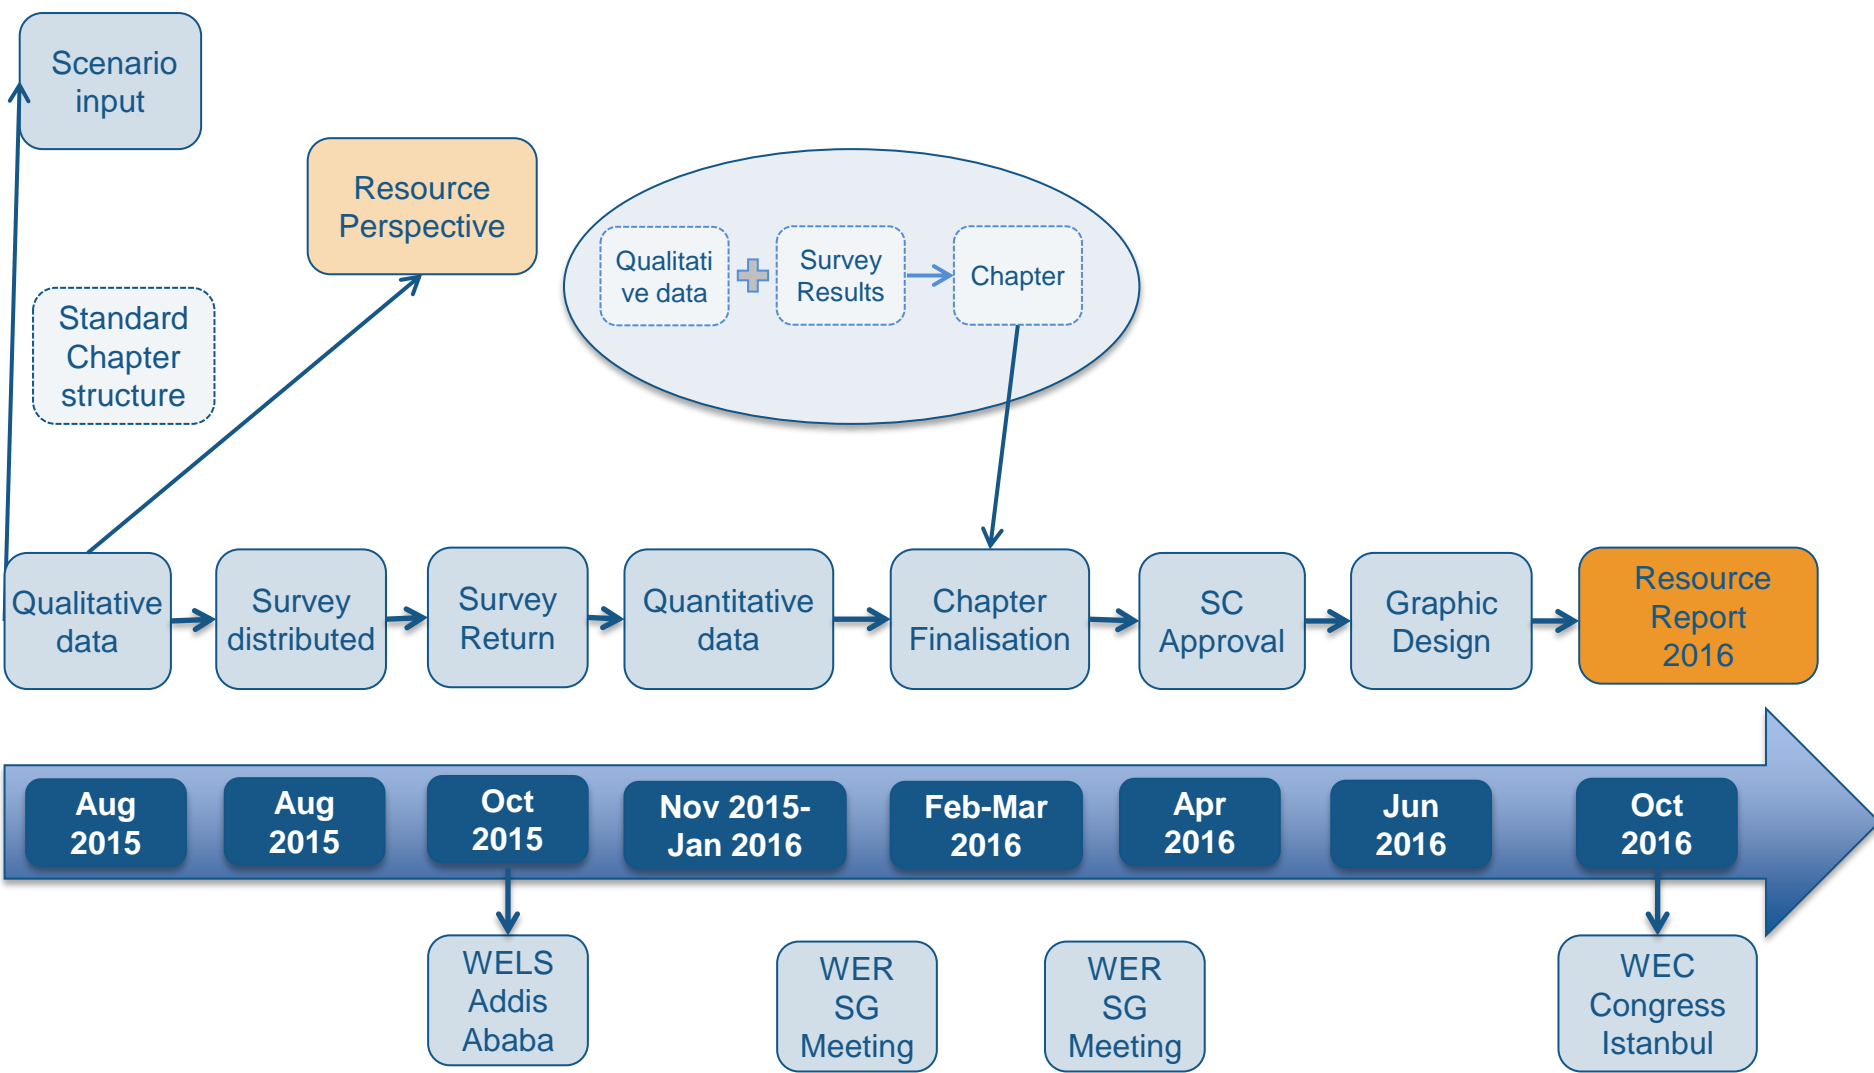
Scenario input

Resource Perspective

Qualitati ve data

Survey Results

Chapter

Standard Chapter structure

Qualitative data

Survey distributed

Survey Return

Quantitative data

Chapter Finalisation

SC Approval

Graphic Design

Resource Report 2016

Aug 2015

Aug 2015

Oct 2015

Nov 2015- Jan 2016

Feb-Mar 2016

Apr 2016

Jun 2016

Oct 2016

WELS Addis Ababa

WER SG Meeting

WER SG Meeting

WEC Congress Istanbul